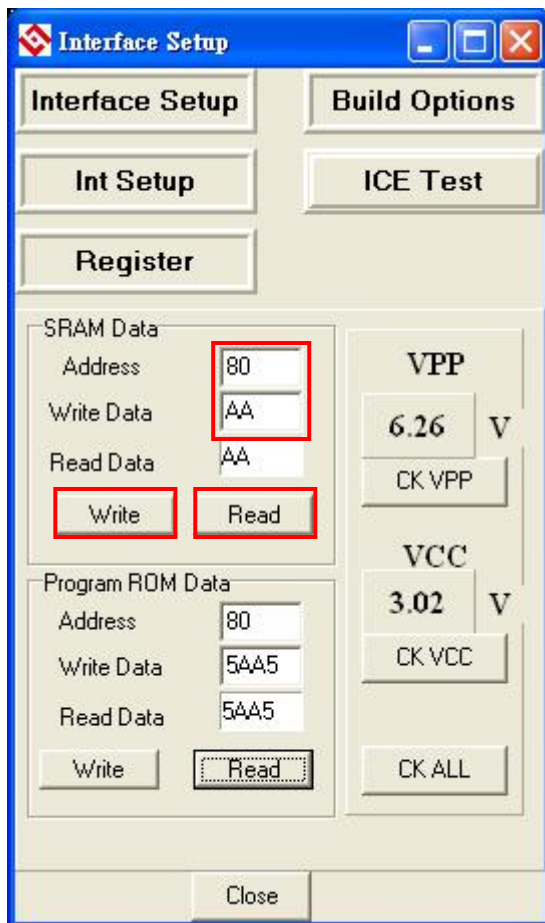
Interface Setup

Interface Setup

Build Options

Int Setup

ICE Test

Register

SRAM Data

Address 80

Write Data AA

Read Data AA

Write

Read

VPP

6.26 V

CK VPP

VCC

3.02 V

CK VCC

Program ROM Data

Address 80

Write Data 5AA5

Read Data 5AA5

Write

Read

CK ALL

Close